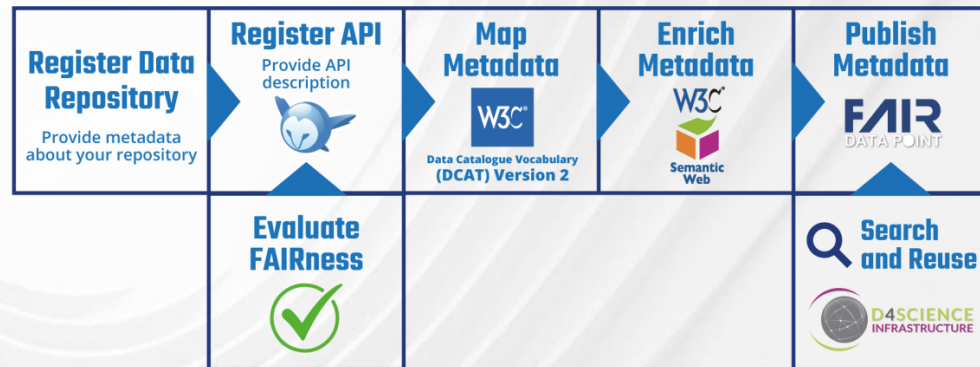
Register Data Repository

Provide metadata about your repository

Register API

Provide API description

Map Metadata

W3C®

Data Catalogue Vocabulary (DCAT) Version 2

Enrich Metadata

W3C®

Semantic Web

Publish Metadata

FAIR DATA POINT

Evaluate FAIRness

Search and Reuse

D4SCIENCE INFRASTRUCTURE